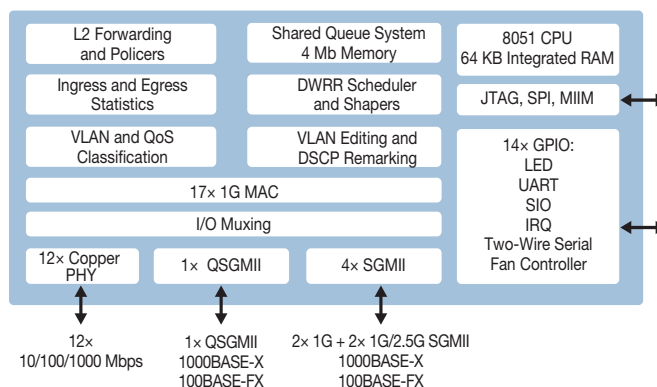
L2 Forwarding and Policers

Shared Queue System 4 Mb Memory

8051 CPU 64 KB Integrated RAM

Ingress and Egress Statistics

DWRR Scheduler and Shapers

JTAG, SPI, MIIM

VLAN and QoS Classification

VLAN Editing and DSCP Remarking

14× GPIO: LED UART SIO IRQ Two-Wire Serial Fan Controller

17× 1G MAC

I/O Muxing

12× Copper PHY

1× QSGMII

4× SGMII

12× 10/100/1000 Mbps

1× QSGMII 1000BASE-X 100BASE-FX

2× 1G + 2× 1G/2.5G SGMII 1000BASE-X 100BASE-FX